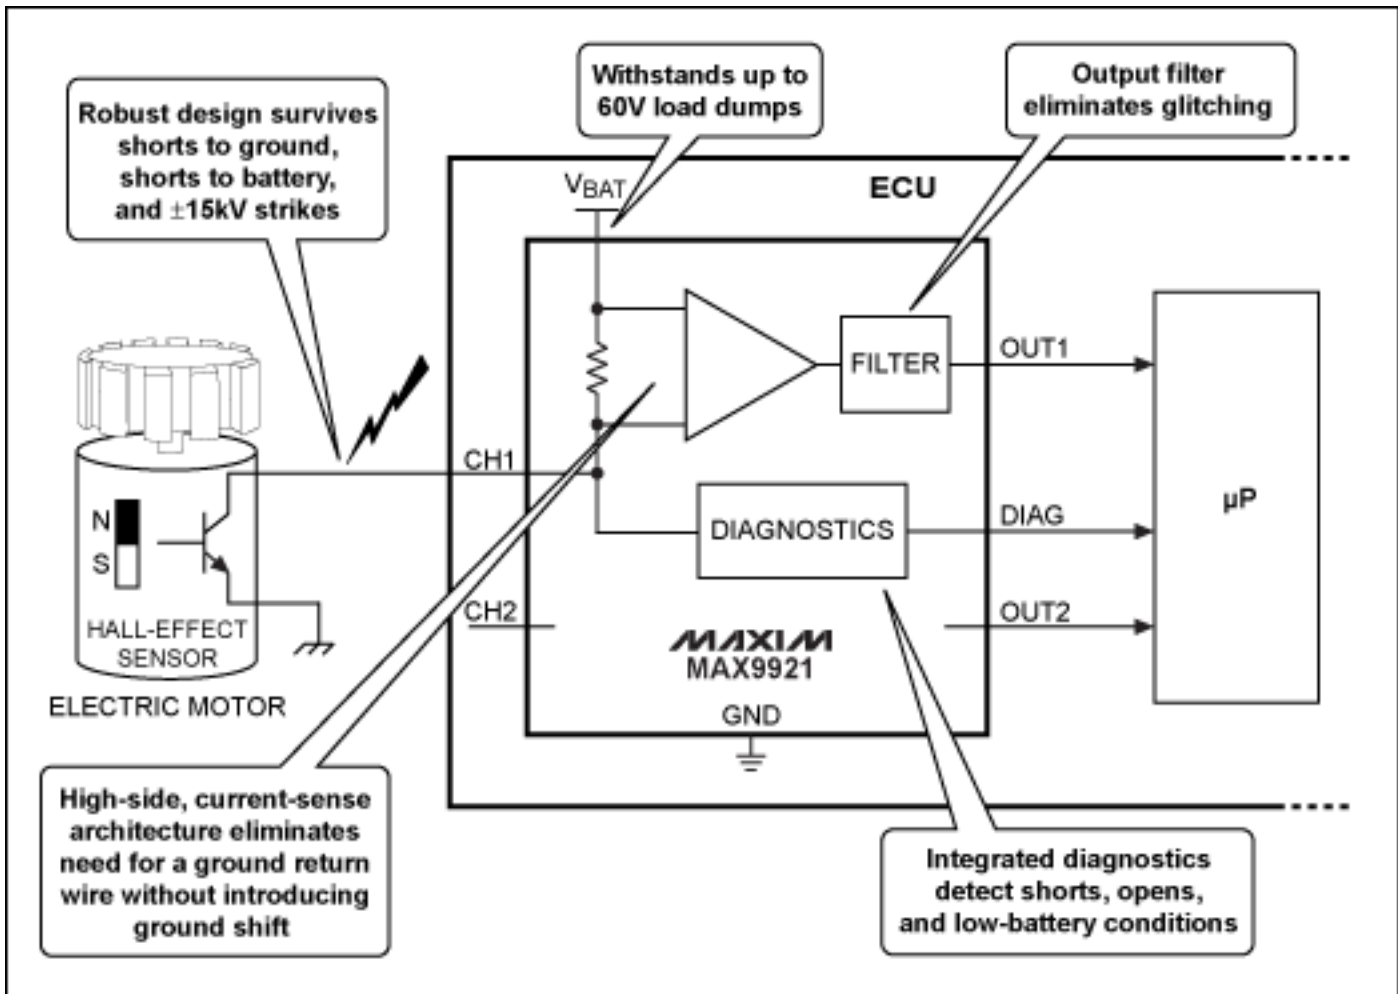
Robust design survives shorts to ground, shorts to battery, and ±15kV strikes

Withstands up to 60V load dumps

Output filter eliminates glitching

$V_{BAT}$

ECU

FILTER

OUT1

CH1

N

S

HALL-EFFECT SENSOR

ELECTRIC MOTOR

DIAGNOSTICS

DIAG

µP

CH2

OUT2

MAXIM

MAX9921

GND

High-side, current-sense architecture eliminates need for a ground return wire without introducing ground shift

Integrated diagnostics detect shorts, opens, and low-battery conditions